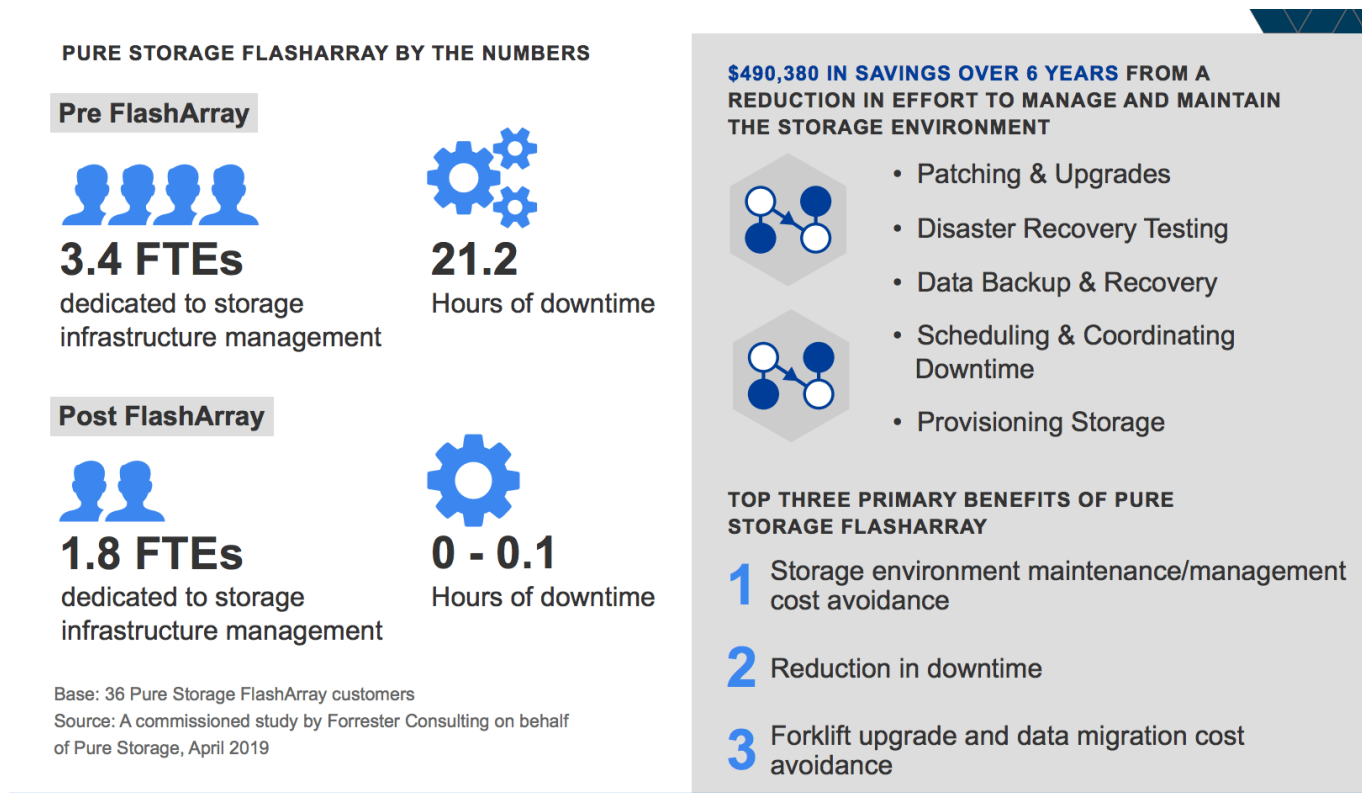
PURE STORAGE FLASHARRAY BY THE NUMBERS

Pre FlashArray

3.4 FTEs
dedicated to storage infrastructure management

21.2
Hours of downtime

Post FlashArray

1.8 FTEs
dedicated to storage infrastructure management

0 - 0.1
Hours of downtime

Base: 36 Pure Storage FlashArray customers
Source: A commissioned study by Forrester Consulting on behalf of Pure Storage, April 2019

$490,380 IN SAVINGS OVER 6 YEARS FROM A REDUCTION IN EFFORT TO MANAGE AND MAINTAIN THE STORAGE ENVIRONMENT

• Patching & Upgrades
• Disaster Recovery Testing
• Data Backup & Recovery
• Scheduling & Coordinating Downtime
• Provisioning Storage

TOP THREE PRIMARY BENEFITS OF PURE STORAGE FLASHARRAY

1 Storage environment maintenance/management cost avoidance

2 Reduction in downtime

3 Forklift upgrade and data migration cost avoidance